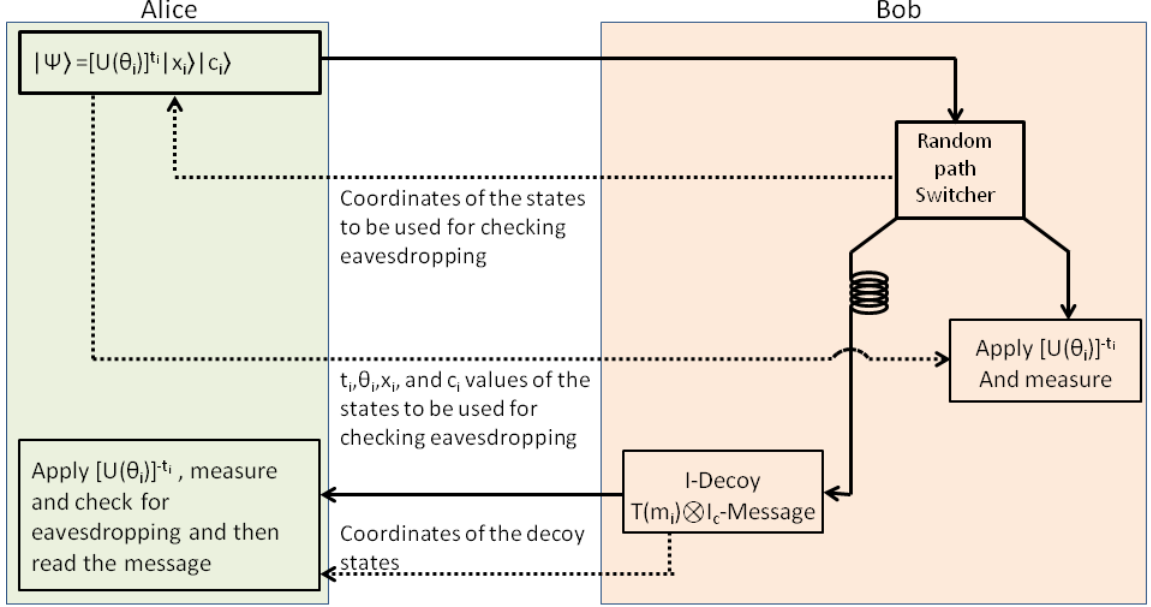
Alice

Bob

$|\Psi\rangle=[U(\theta_i)]^{t_i}|x_i\rangle|c_i\rangle$

Random path Switcher

Coordinates of the states to be used for checking eavesdropping

Apply $[U(\theta_i)]^{-t_i}$ And measure

$t_i,\theta_i,x_i$, and $c_i$ values of the states to be used for checking eavesdropping

Apply $[U(\theta_i)]^{-t_i}$ , measure and check for eavesdropping and then read the message

I-Decoy $T(m_i)\otimes I_c$-Message

Coordinates of the decoy states